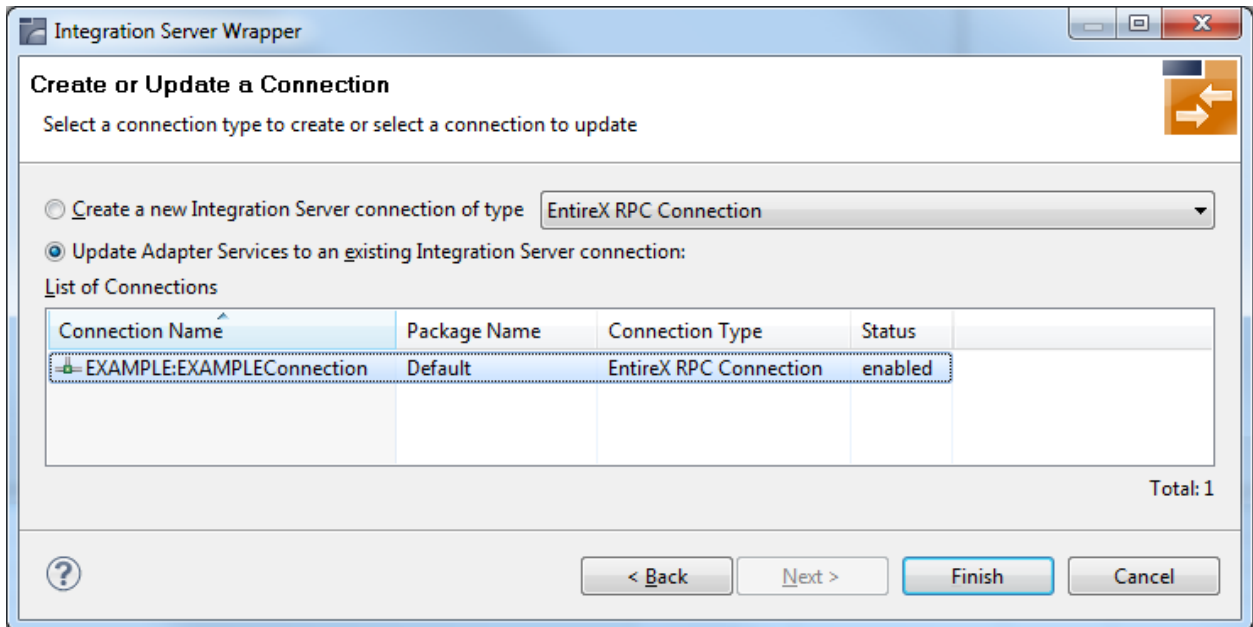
Integration Server Wrapper

Create or Update a Connection

Select a connection type to create or select a connection to update

Create a new Integration Server connection of type EntireX RPC Connection

Update Adapter Services to an existing Integration Server connection:

List of Connections

| Connection Name | Package Name | Connection Type | Status |
|---|---|---|---|
| EXAMPLE:EXAMPLEConnection | Default | EntireX RPC Connection | enabled |

Total: 1

< Back Next > Finish Cancel